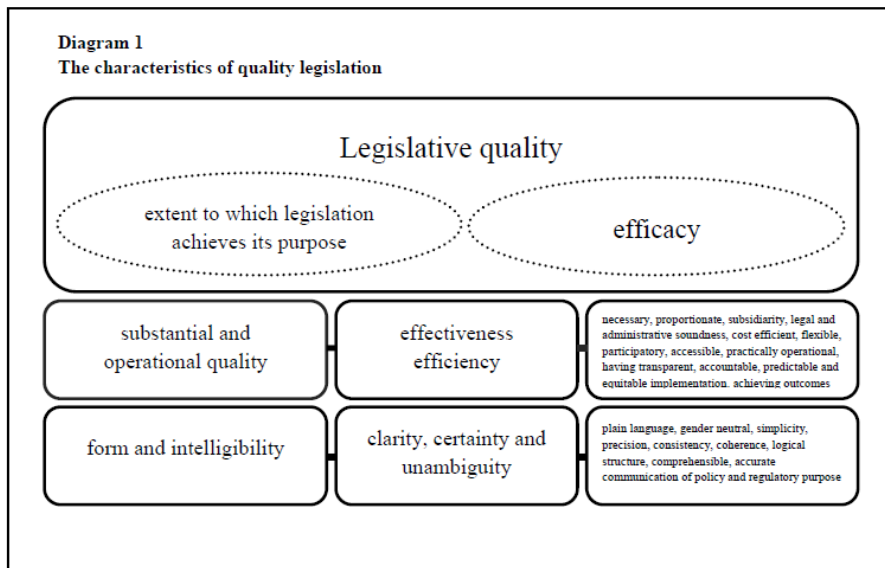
Diagram 1
The characteristics of quality legislation

Legislative quality

extent to which legislation achieves its purpose

efficacy

substantial and operational quality

effectiveness efficiency

necessary, proportionate, subsidiarity, legal and administrative soundness, cost efficient, flexible, participatory, accessible, practically operational, having transparent, accountable, predictable and equitable implementation, achieving outcomes

form and intelligibility

clarity, certainty and unambiguity

plain language, gender neutral, simplicity, precision, consistency, coherence, logical structure, comprehensible, accurate communication of policy and regulatory purpose